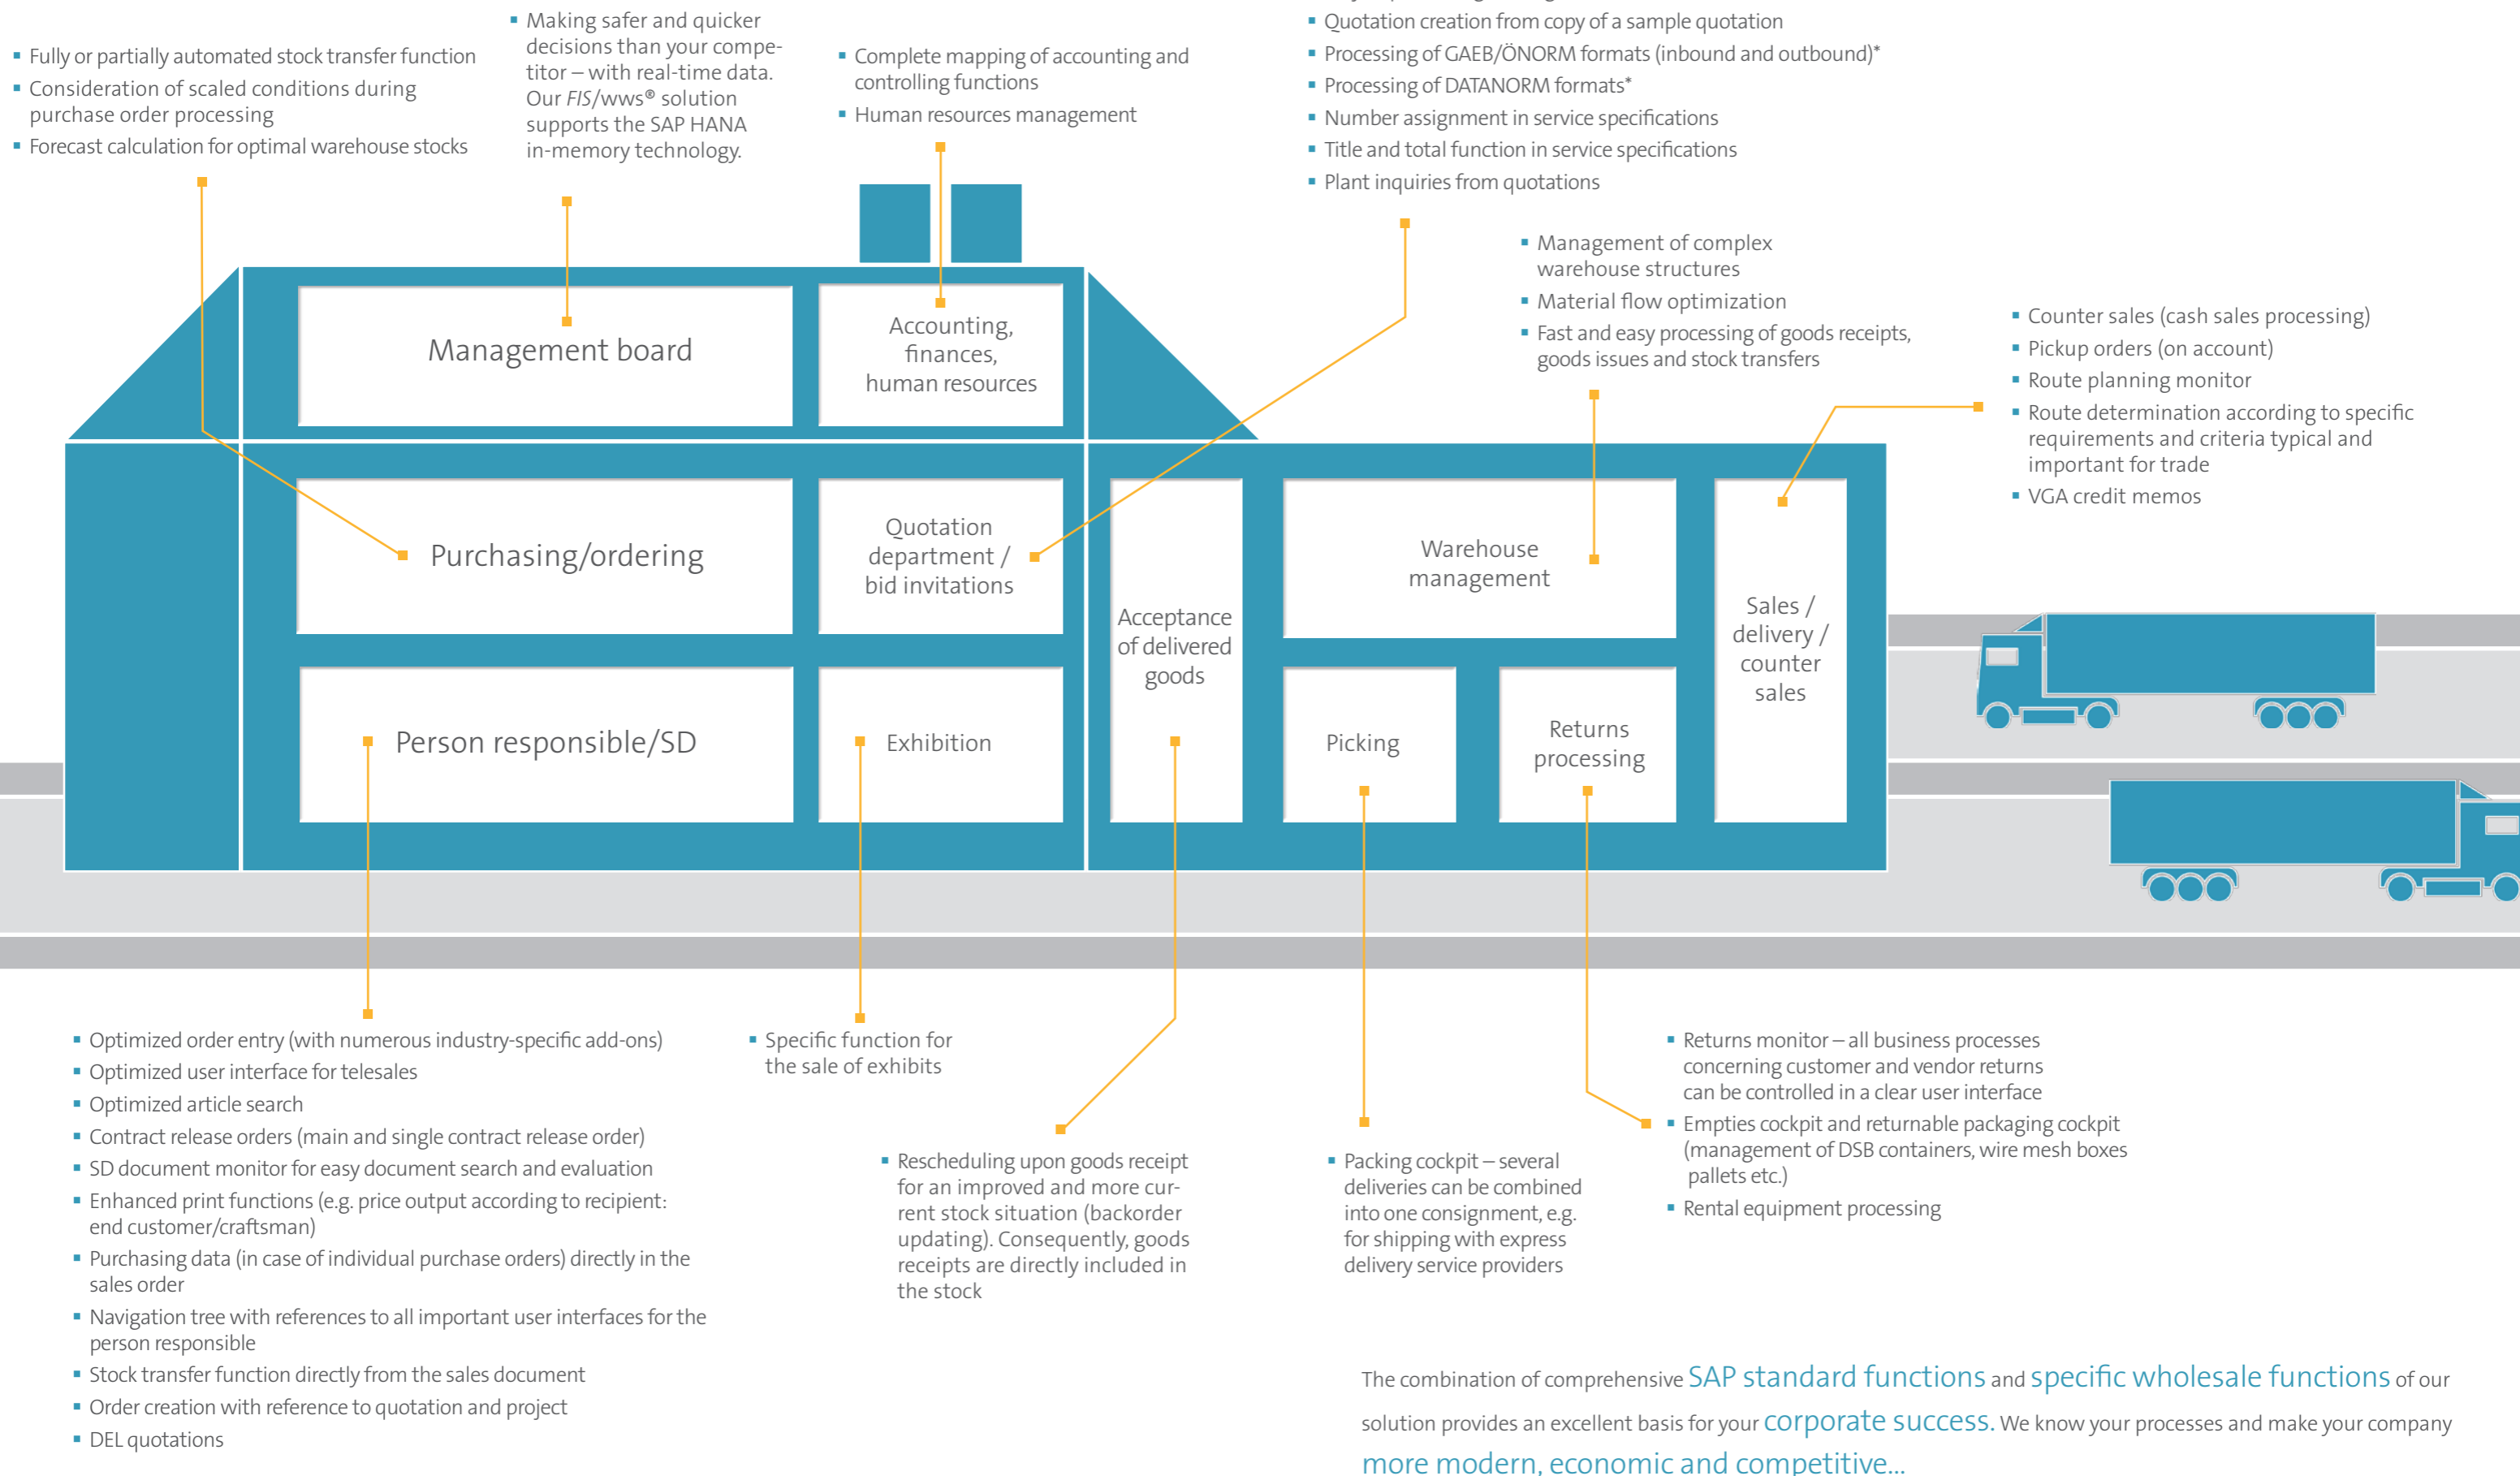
▪ Fully or partially automated stock transfer function
▪ Consideration of scaled conditions during purchase order processing
▪ Forecast calculation for optimal warehouse stocks

▪ Making safer and quicker decisions than your competitor – with real-time data. Our *FIS*/wws® solution supports the SAP HANA in-memory technology.

▪ Complete mapping of accounting and controlling functions
▪ Human resources management

▪ Quotation creation from copy of a sample quotation
▪ Processing of GAEB/ÖNORM formats (inbound and outbound)*
▪ Processing of DATANORM formats*
▪ Number assignment in service specifications
▪ Title and total function in service specifications
▪ Plant inquiries from quotations

▪ Management of complex warehouse structures
▪ Material flow optimization
▪ Fast and easy processing of goods receipts, goods issues and stock transfers

▪ Counter sales (cash sales processing)
▪ Pickup orders (on account)
▪ Route planning monitor
▪ Route determination according to specific requirements and criteria typical and important for trade
▪ VGA credit memos

Management board

Accounting, finances, human resources

Purchasing/ordering

Quotation department / bid invitations

Acceptance of delivered goods

Warehouse management

Sales / delivery / counter sales

Person responsible/SD

Exhibition

Picking

Returns processing

▪ Optimized order entry (with numerous industry-specific add-ons)
▪ Optimized user interface for telesales
▪ Optimized article search
▪ Contract release orders (main and single contract release order)
▪ SD document monitor for easy document search and evaluation
▪ Enhanced print functions (e.g. price output according to recipient: end customer/craftsman)
▪ Purchasing data (in case of individual purchase orders) directly in the sales order
▪ Navigation tree with references to all important user interfaces for the person responsible
▪ Stock transfer function directly from the sales document
▪ Order creation with reference to quotation and project
▪ DEL quotations

▪ Specific function for the sale of exhibits

▪ Rescheduling upon goods receipt for an improved and more current stock situation (backorder updating). Consequently, goods receipts are directly included in the stock

▪ Packing cockpit – several deliveries can be combined into one consignment, e.g. for shipping with express delivery service providers

▪ Returns monitor – all business processes concerning customer and vendor returns can be controlled in a clear user interface
▪ Empties cockpit and returnable packaging cockpit (management of DSB containers, wire mesh boxes pallets etc.)
▪ Rental equipment processing

The combination of comprehensive SAP standard functions and specific wholesale functions of our solution provides an excellent basis for your corporate success. We know your processes and make your company more modern, economic and competitive...